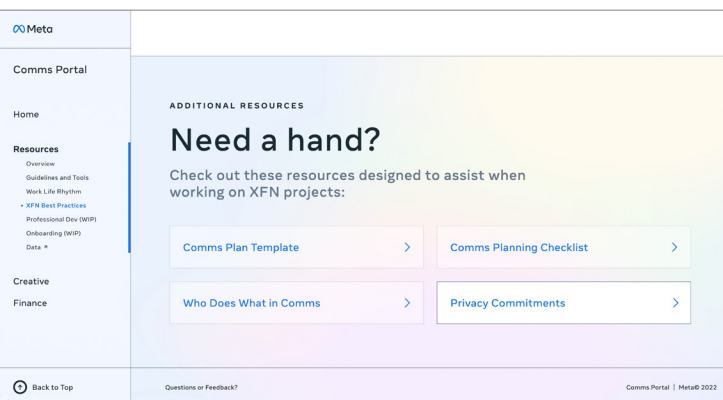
Meta

Comms Portal

Home

Resources
Overview
Guidelines and Tools
Work Life Rhythm
• XFN Best Practices
Professional Dev (WIP)
Onboarding (WIP)
Data ↗

Creative
Finance

Back to Top

ADDITIONAL RESOURCES

Need a hand?

Check out these resources designed to assist when working on XFN projects:

Comms Plan Template >

Comms Planning Checklist >

Who Does What in Comms >

Privacy Commitments >

Questions or Feedback?

Comms Portal | Meta© 2022